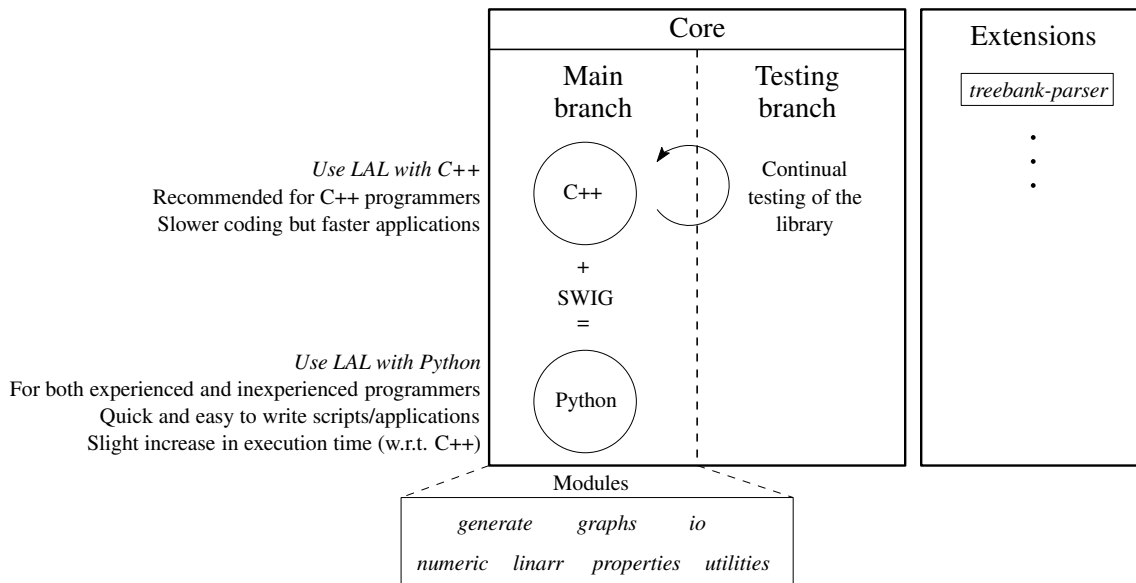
Core

Main branch

Testing branch

Extensions

treebank-parser

Use LAL with C++
Recommended for C++ programmers
Slower coding but faster applications

C++

Continual testing of the library

+
SWIG
=

Use LAL with Python
For both experienced and inexperienced programmers
Quick and easy to write scripts/applications
Slight increase in execution time (w.r.t. C++)

Python

Modules

generate graphs io
numeric linarr properties utilities